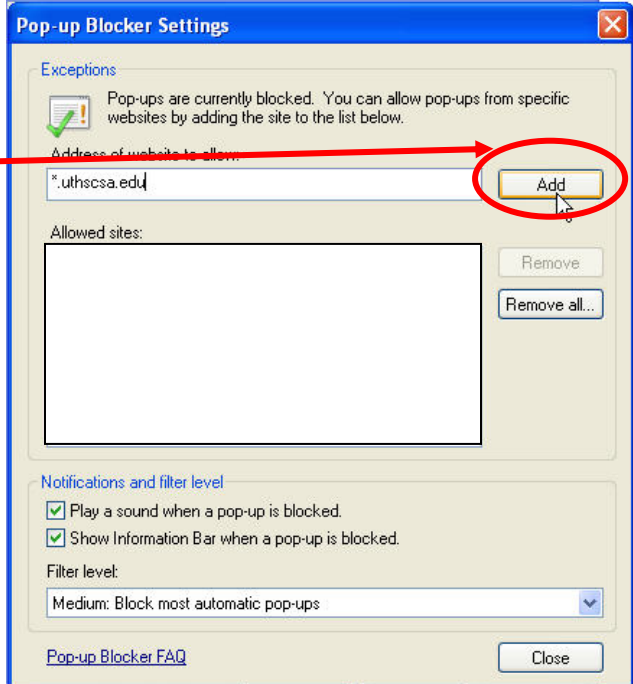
Pop-up Blocker Settings

Exceptions

Pop-ups are currently blocked. You can allow pop-ups from specific websites by adding the site to the list below.

Address of website to allow:

*.uthscsa.edu

Add

Allowed sites:

Remove

Remove all...

Notifications and filter level

Play a sound when a pop-up is blocked.

Show Information Bar when a pop-up is blocked.

Filter level:

Medium: Block most automatic pop-ups

Pop-up Blocker FAQ

Close